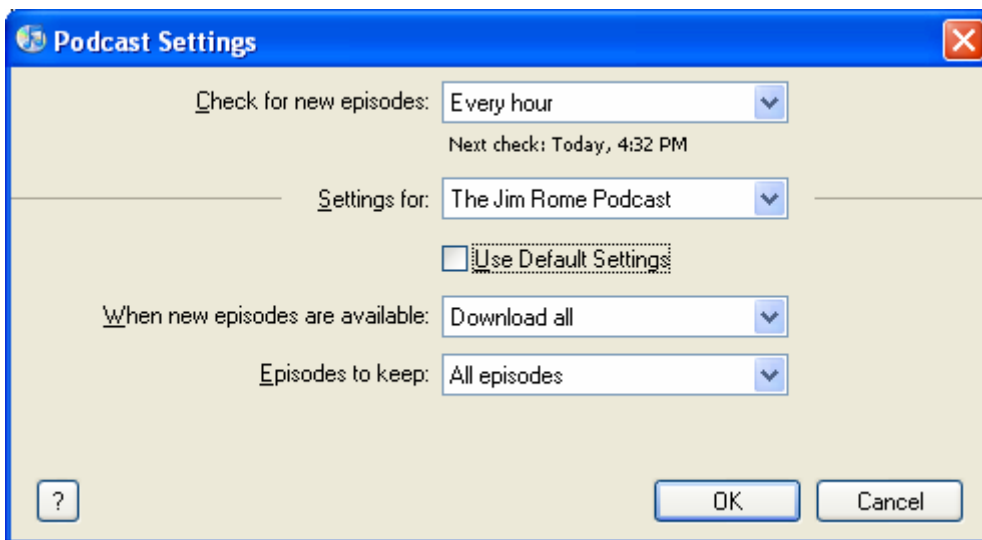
Podcast Settings

Check for new episodes: Every hour

Next check: Today, 4:32 PM

Settings for: The Jim Rome Podcast

Use Default Settings

When new episodes are available: Download all

Episodes to keep: All episodes

?

OK

Cancel